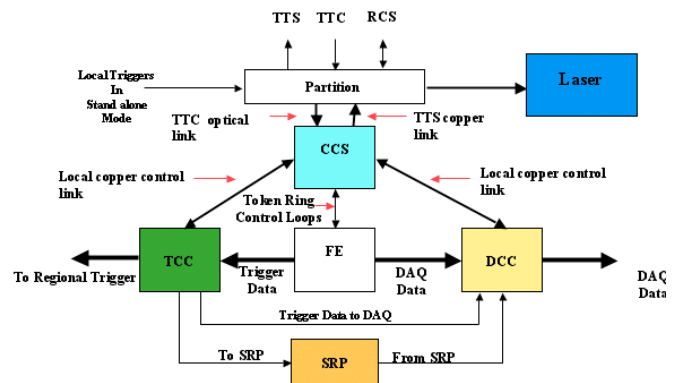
TTS TTC RCS

Local Triggers In Stand alone Mode

Partition

Laser

TTC optical link

TTS copper link

CCS

Local copper control link

Local copper control link

Token Ring Control Loops

TCC

FE

DCC

To Regional Trigger

Trigger Data

DAQ Data

DAQ Data

Trigger Data to DAQ

To SRP

SRP

From SRP